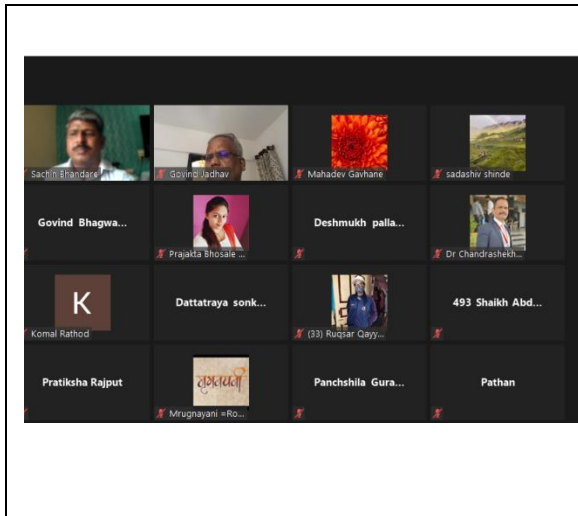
Sachin Bhandare

Govind Jadhav

Mahadev Gavhane

sadashiv shinde

Govind Bhagwa...

Prajakta Bhosale ...

Deshmukh palla...

Dr Chandrashekh...

K

Komal Rathod

Dattatraya sonk...

(33) Ruqsar Qayy...

493 Shaikh Abd...

Pratiksha Rajput

मृगनयनी

Mrugnayani =Ro...

Panchshila Gura...

Pathan